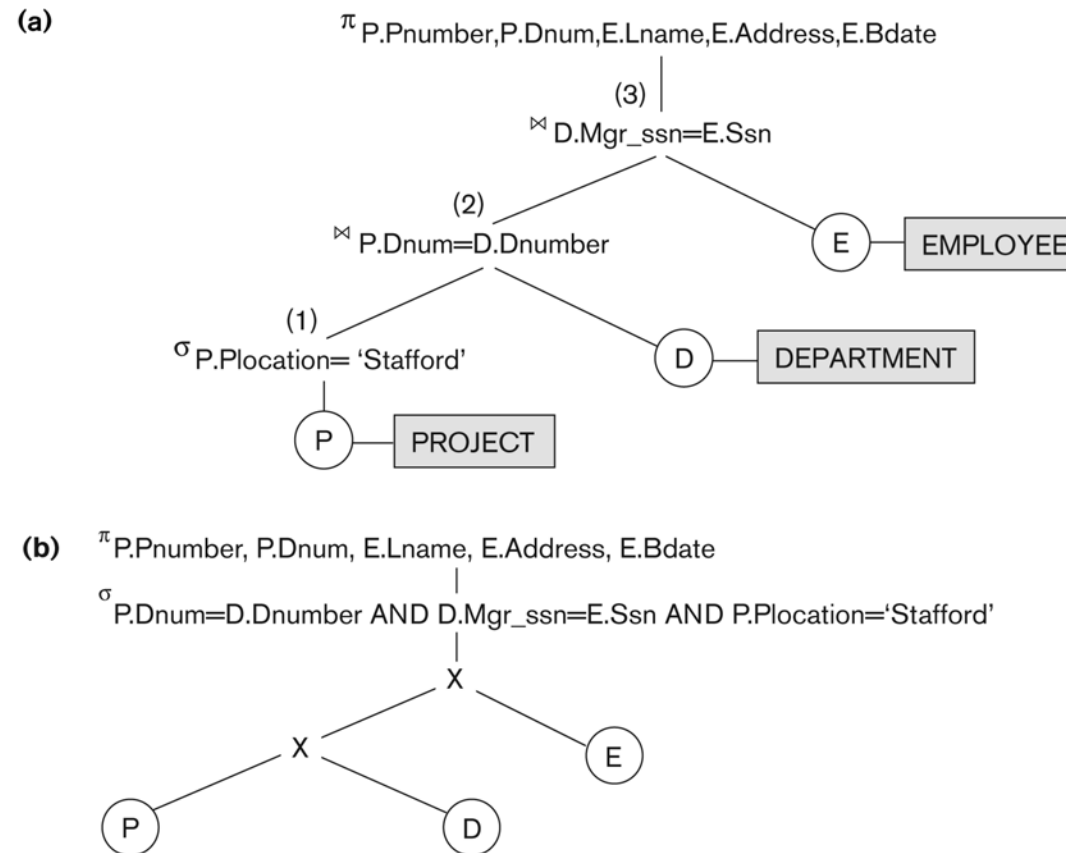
(a)

$\pi_{\text{P.Pnumber,P.Dnum,E.Lname,E.Address,E.Bdate}}$

(3)

$\bowtie_{\text{D.Mgr\_ssn=E.Ssn}}$

(2)

$\bowtie_{\text{P.Dnum=D.Dnumber}}$

E

EMPLOYEE

(1)

$\sigma_{\text{P.Plocation= 'Stafford'}}$

D

DEPARTMENT

P

PROJECT

(b)

$\pi_{\text{P.Pnumber, P.Dnum, E.Lname, E.Address, E.Bdate}}$

$\sigma_{\text{P.Dnum=D.Dnumber AND D.Mgr\_ssn=E.Ssn AND P.Plocation='Stafford'}}$

X

X

E

P

D